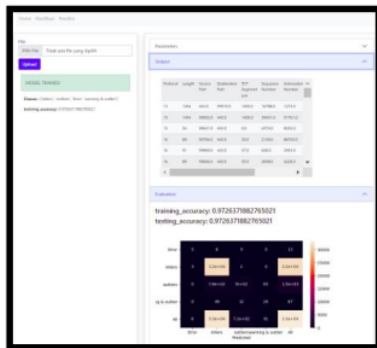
Home Workflow Predict

File
Pick File Trinh and Pie (sorry) .xlsx.htm

Upload

MODEL TRAINED

Classes: ['bfow', 'ddos', 'bebot', 'scanning & sudden', 'dd']
training_accuracy: 0.9726371882765021

Parameters

Dataset

| Protocol | Length | Source Port | Destination Port | TCP Segment Len | Sequence Number | Acknowledgment Number |
|---|---|---|---|---|---|---|
| 17 | 1364 | 443.0 | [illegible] | 1400.0 | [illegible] | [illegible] |
| 17 | 1364 | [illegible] | 443.0 | 1400.0 | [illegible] | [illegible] |
| 6 | 60 | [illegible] | 443.0 | 0.0 | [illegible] | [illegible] |
| 6 | 66 | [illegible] | 443.0 | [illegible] | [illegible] | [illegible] |
| 6 | 70 | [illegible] | 443.0 | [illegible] | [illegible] | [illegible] |
| 6 | 70 | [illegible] | 443.0 | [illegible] | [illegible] | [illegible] |
| 6 | 66 | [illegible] | 443.0 | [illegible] | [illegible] | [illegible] |

Evaluation

training_accuracy: 0.9726371882765021
testing_accuracy: 0.9726371882765021

bfow
ddos
bebot
sq & sudden
dd

bfow ddos botbot sudden/scanning & sudden dd
Predicted